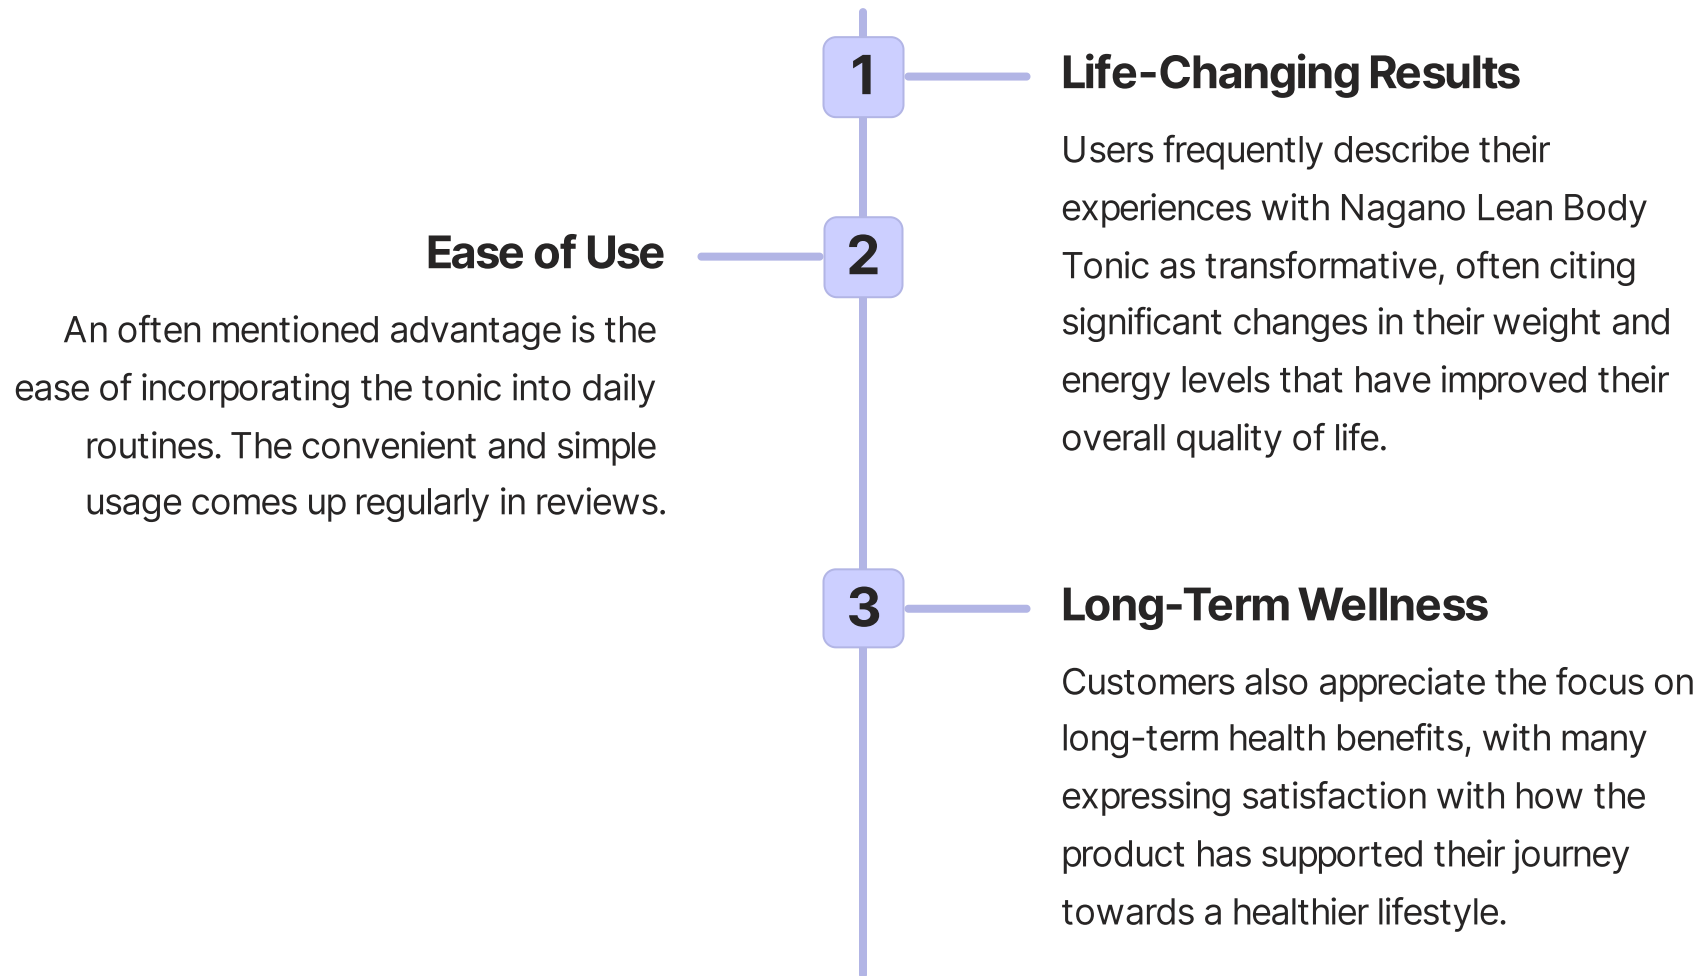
1

Life-Changing Results

Users frequently describe their experiences with Nagano Lean Body Tonic as transformative, often citing significant changes in their weight and energy levels that have improved their overall quality of life.

2

Ease of Use

An often mentioned advantage is the ease of incorporating the tonic into daily routines. The convenient and simple usage comes up regularly in reviews.

3

Long-Term Wellness

Customers also appreciate the focus on long-term health benefits, with many expressing satisfaction with how the product has supported their journey towards a healthier lifestyle.